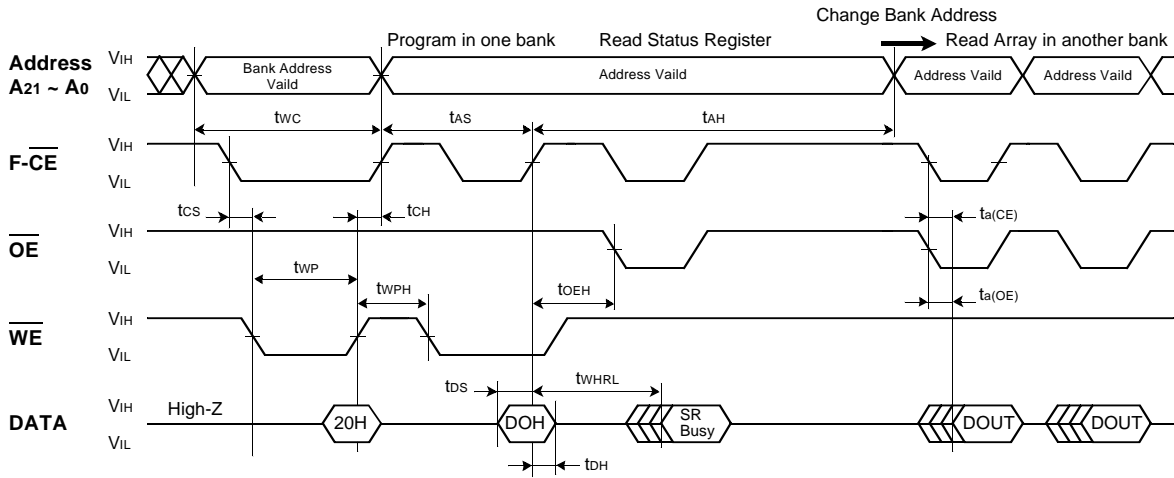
Change Bank Address

Program in one bank Read Status Register Read Array in another bank

Address $A_{21} \sim A_{0}$
$V_{IH}$
$V_{IL}$
Bank Address Vaild
Address Vaild
Address Vaild
Address Vaild

$t_{WC}$
$t_{AS}$
$t_{AH}$

F-$\overline{CE}$
$V_{IH}$
$V_{IL}$

$t_{CS}$
$t_{CH}$
$t_{a(CE)}$

$\overline{OE}$
$V_{IH}$
$V_{IL}$

$t_{WP}$
$t_{WPH}$
$t_{OEH}$
$t_{a(OE)}$

$\overline{WE}$
$V_{IH}$
$V_{IL}$

$t_{DS}$
$t_{WHRL}$

DATA
$V_{IH}$
$V_{IL}$
High-Z
20H
DOH
SR Busy
DOUT
DOUT

$t_{DH}$